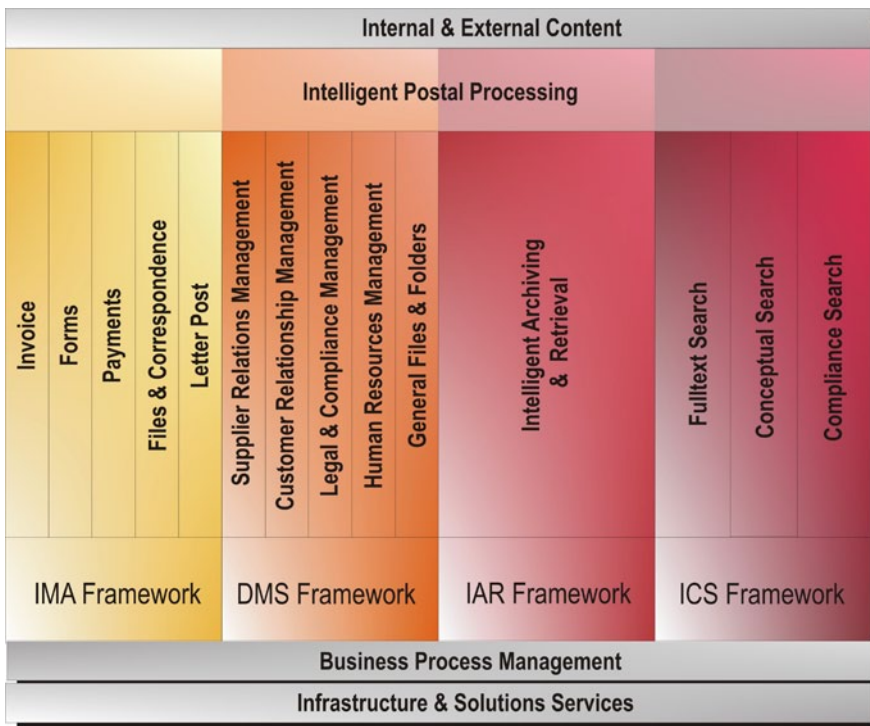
Internal & External Content

Intelligent Postal Processing

Invoice

Forms

Payments

Files & Correspondence

Letter Post

Supplier Relations Management

Customer Relationship Management

Legal & Compliance Management

Human Resources Management

General Files & Folders

Intelligent Archiving & Retrieval

Fulltext Search

Conceptual Search

Compliance Search

IMA Framework

DMS Framework

IAR Framework

ICS Framework

Business Process Management

Infrastructure & Solutions Services